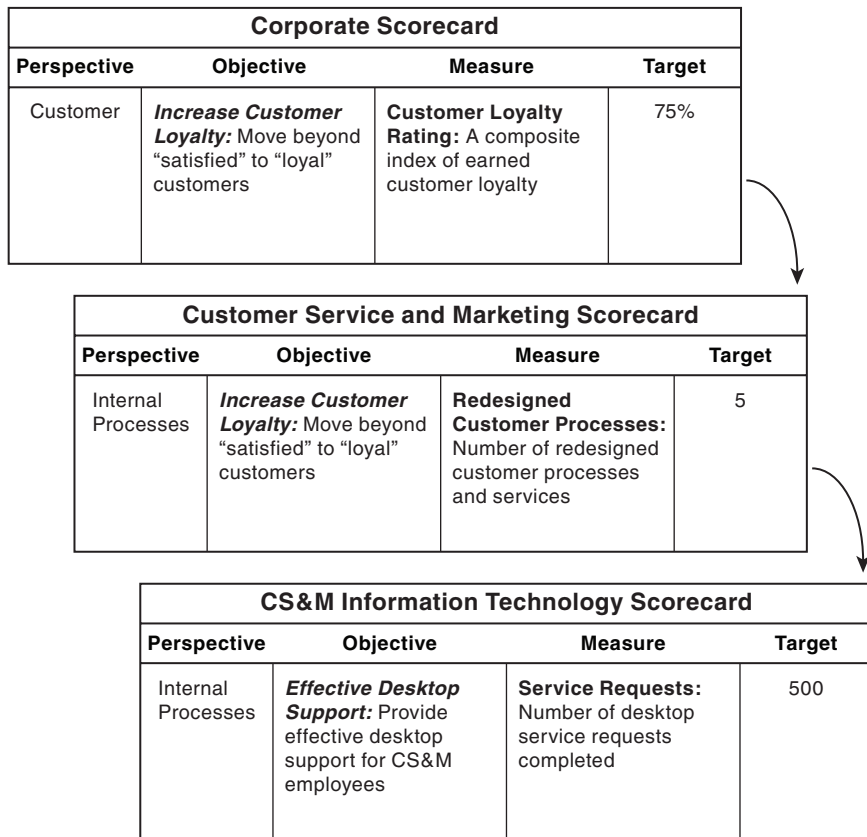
Corporate Scorecard

| Perspective | Objective | Measure | Target |
|---|---|---|---|
| Customer | ***Increase Customer Loyalty:*** Move beyond "satisfied" to "loyal" customers | **Customer Loyalty Rating:** A composite index of earned customer loyalty | 75% |

Customer Service and Marketing Scorecard

| Perspective | Objective | Measure | Target |
|---|---|---|---|
| Internal Processes | ***Increase Customer Loyalty:*** Move beyond "satisfied" to "loyal" customers | **Redesigned Customer Processes:** Number of redesigned customer processes and services | 5 |

CS&M Information Technology Scorecard

| Perspective | Objective | Measure | Target |
|---|---|---|---|
| Internal Processes | ***Effective Desktop Support:*** Provide effective desktop support for CS&M employees | **Service Requests:** Number of desktop service requests completed | 500 |